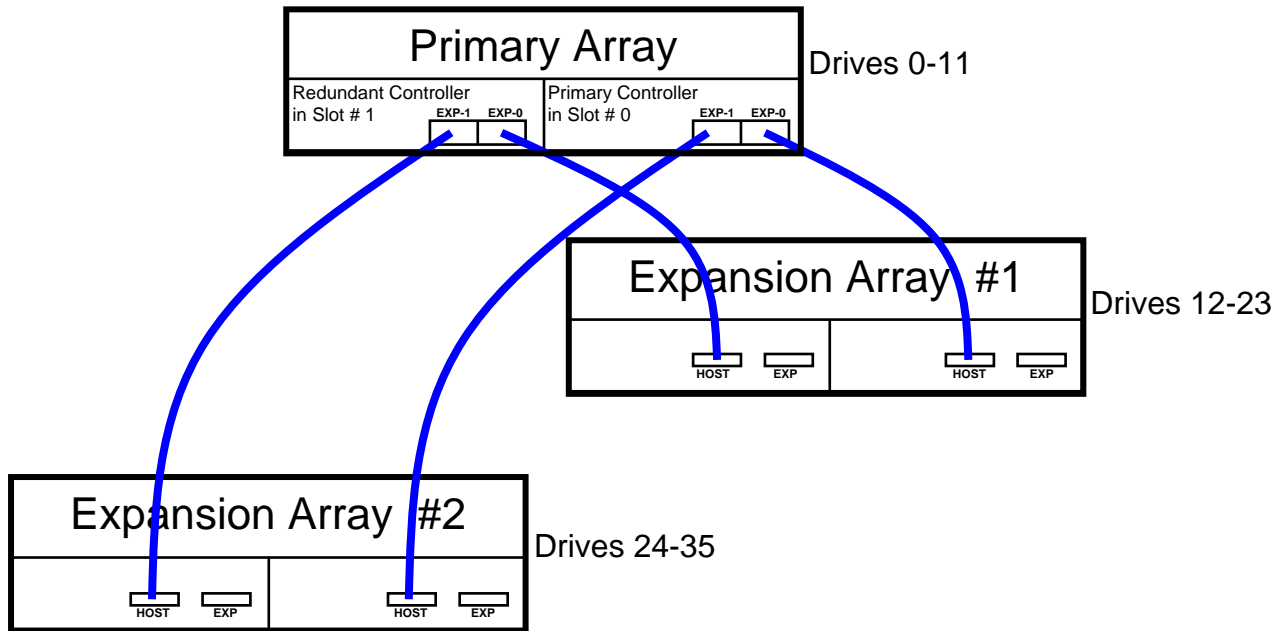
Primary Array

Drives 0-11

Redundant Controller in Slot # 1

EXP-1 EXP-0

Primary Controller in Slot # 0

EXP-1 EXP-0

Expansion Array #1

Drives 12-23

HOST EXP

HOST EXP

Expansion Array #2

Drives 24-35

HOST EXP

HOST EXP